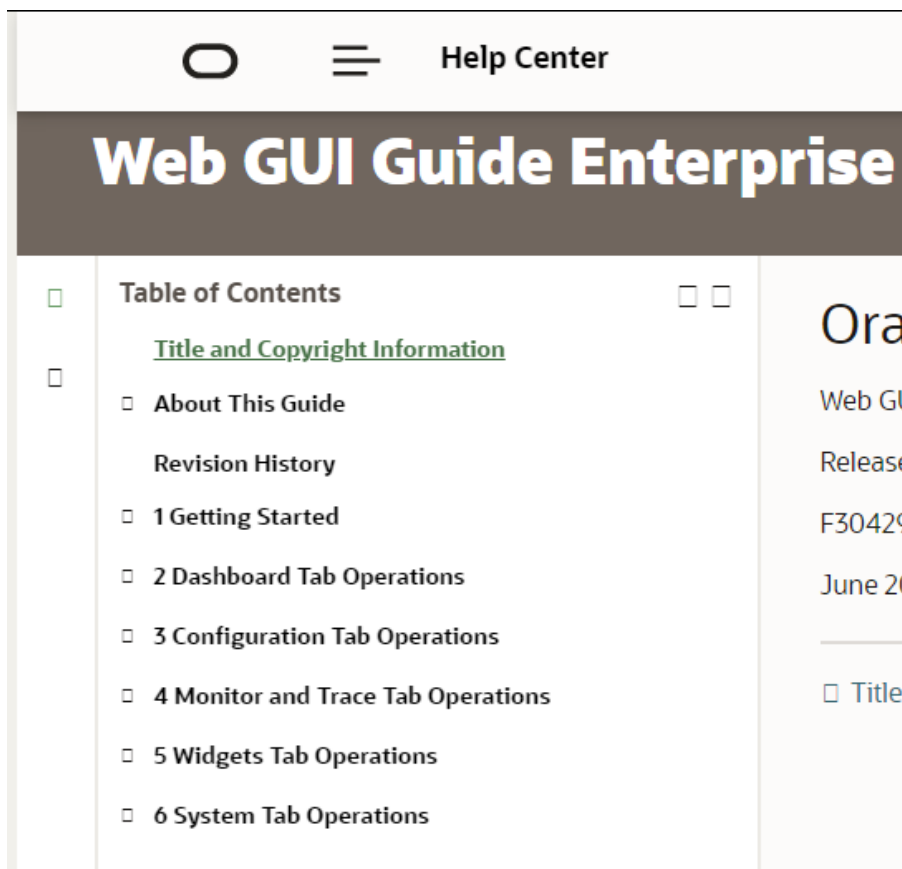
Help Center

Web GUI Guide Enterprise

Table of Contents

Title and Copyright Information

About This Guide

Revision History

1 Getting Started

2 Dashboard Tab Operations

3 Configuration Tab Operations

4 Monitor and Trace Tab Operations

5 Widgets Tab Operations

6 System Tab Operations

Ora

Web GU

Release

F3042

June 2

Title